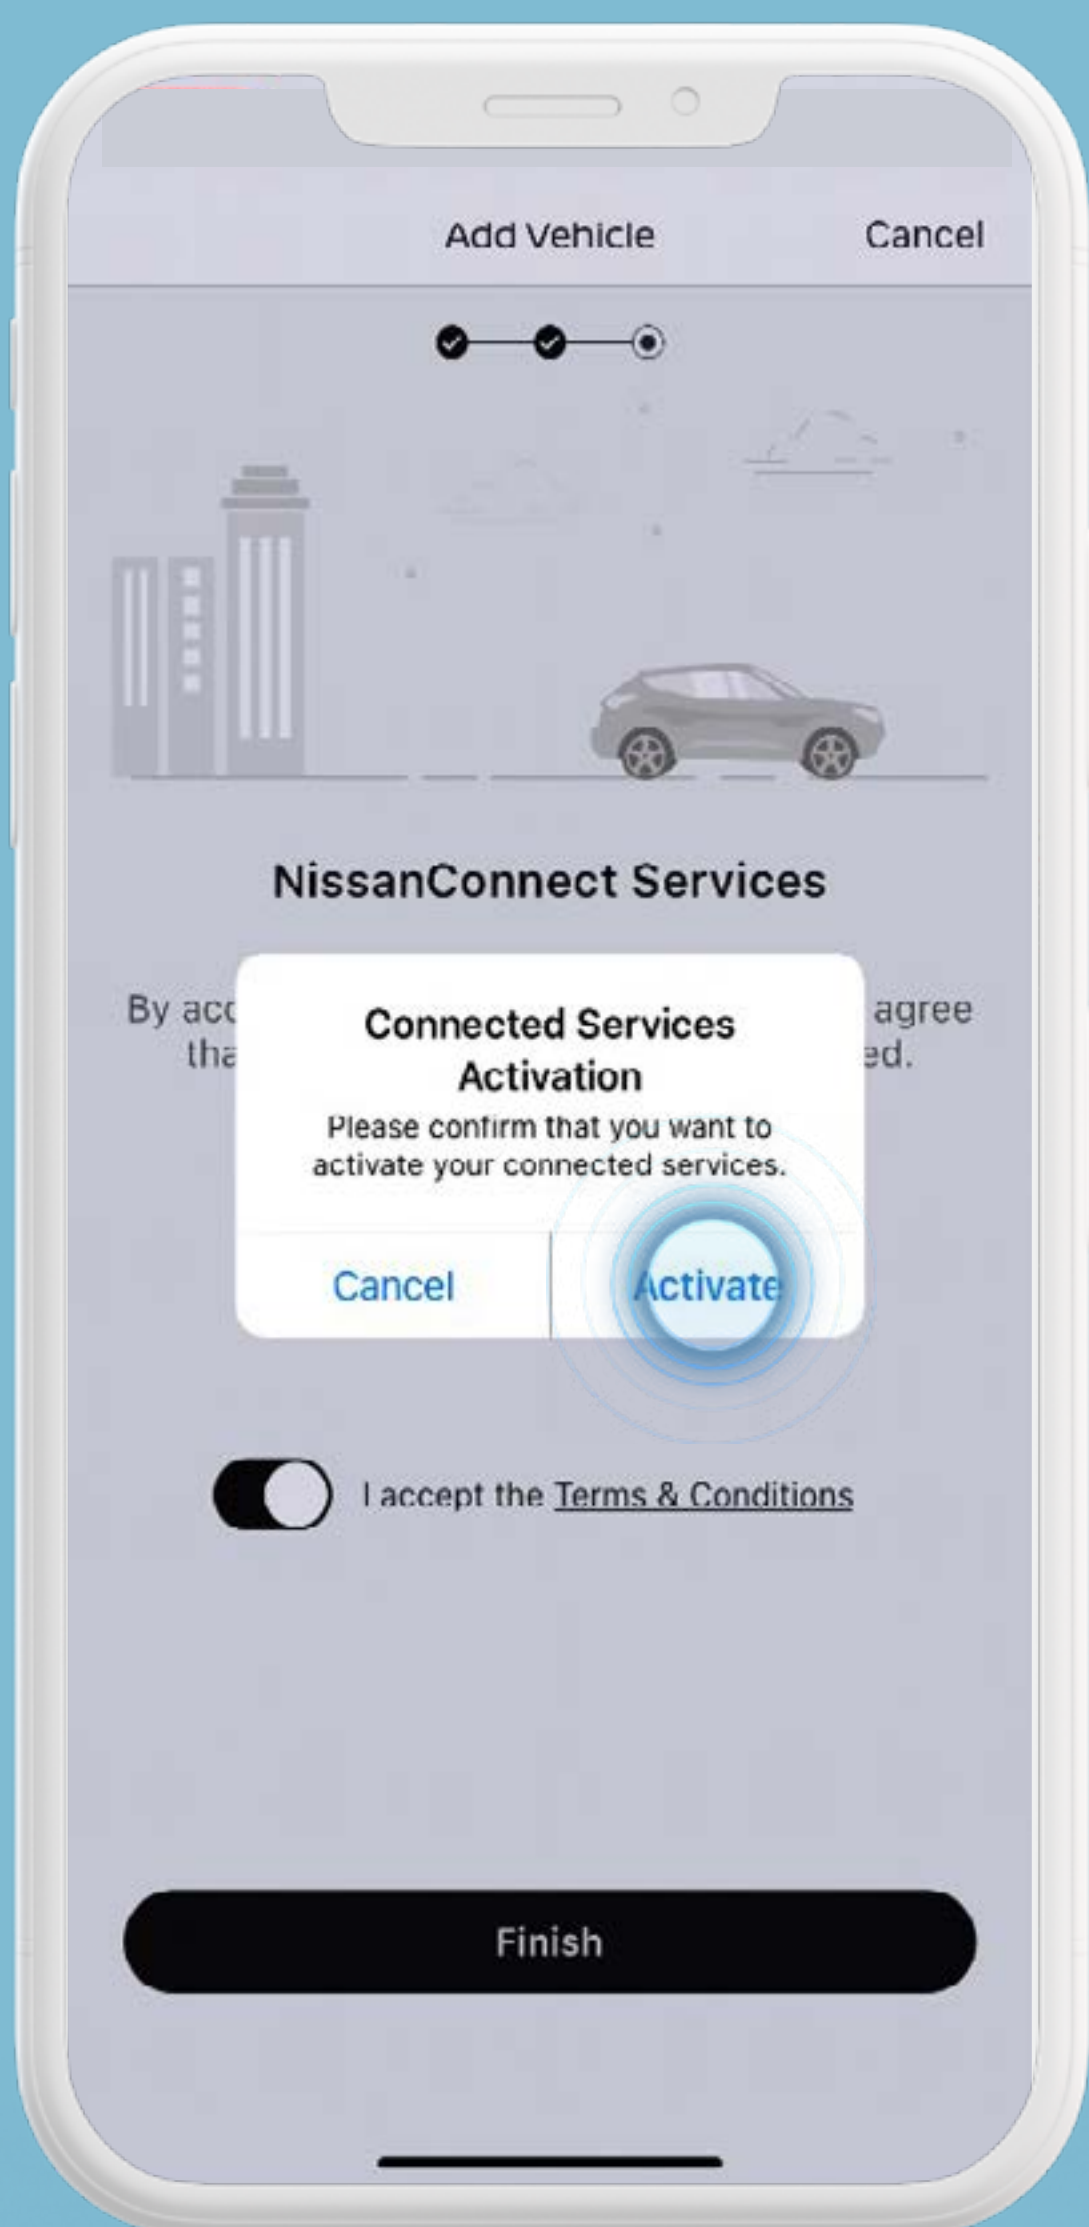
Add Vehicle

Cancel

NissanConnect Services

By acc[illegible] agree tha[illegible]ed.

Connected Services Activation

Please confirm that you want to activate your connected services.

Cancel

Activate

I accept the Terms & Conditions

Finish